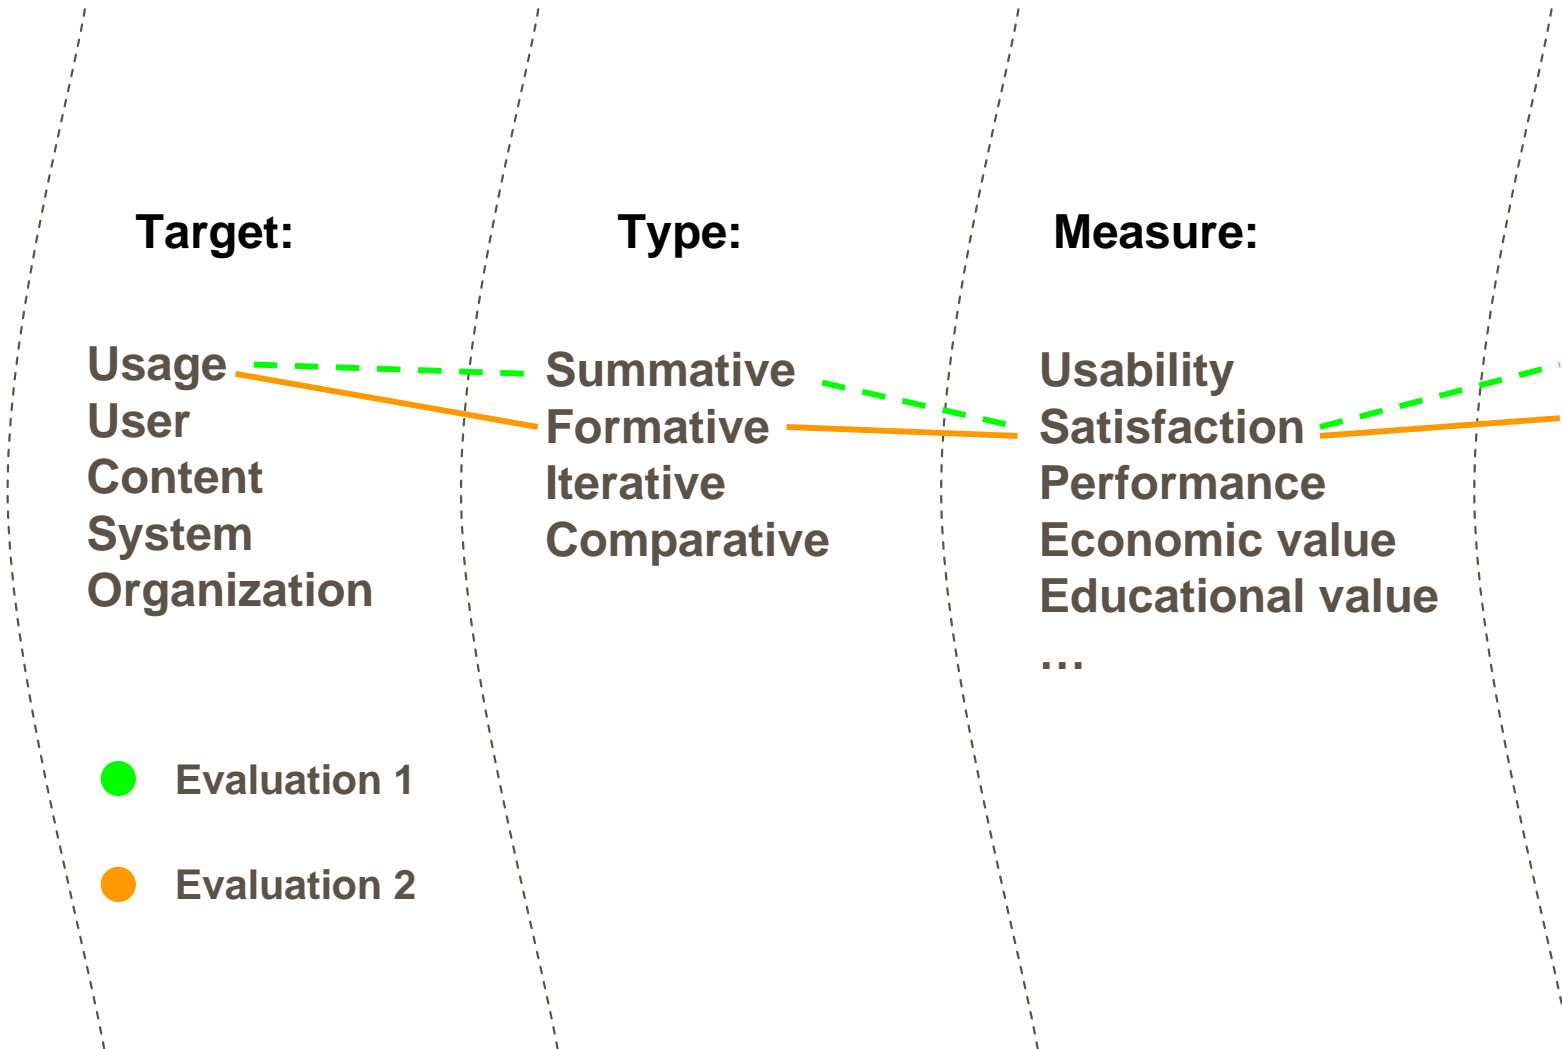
Target:

Usage
User
Content
System
Organization

Type:

Summative
Formative
Iterative
Comparative

Measure:

Usability
Satisfaction
Performance
Economic value
Educational value
…

Evaluation 1

Evaluation 2